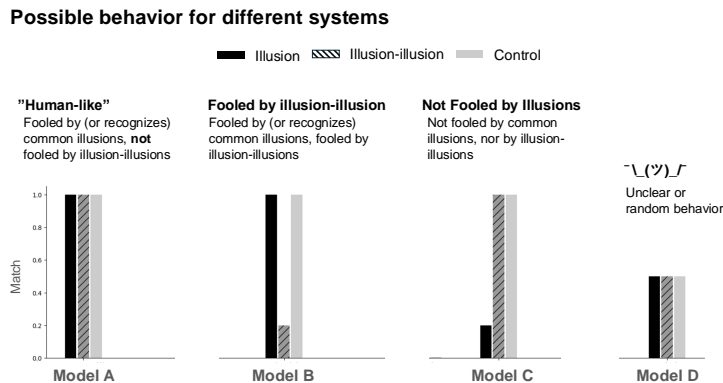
Possible behavior for different systems

Illusion Illusion-illusion Control

"Human-like"
Fooled by (or recognizes) common illusions, not fooled by illusion-illusions

Fooled by illusion-illusion
Fooled by (or recognizes) common illusions, fooled by illusion-illusions

Not Fooled by Illusions
Not fooled by common illusions, nor by illusion-illusions

¯\_(ツ)_/¯
Unclear or random behavior

Match

1.0
0.8
0.6
0.4
0.2
0.0

Model A

Model B

Model C

Model D